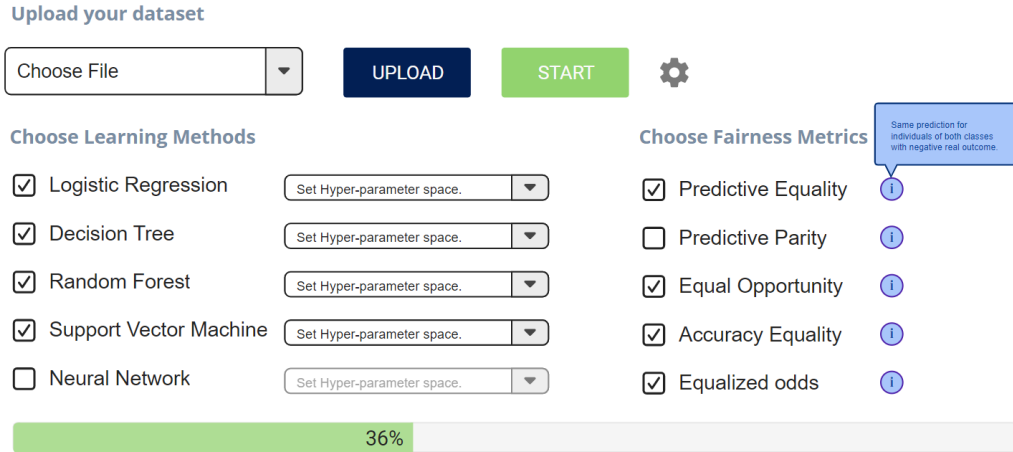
Upload your dataset

Choose File

UPLOAD

START

Choose Learning Methods

Logistic Regression
Set Hyper-parameter space.

Decision Tree
Set Hyper-parameter space.

Random Forest
Set Hyper-parameter space.

Support Vector Machine
Set Hyper-parameter space.

Neural Network
Set Hyper-parameter space.

Choose Fairness Metrics

Same prediction for individuals of both classes with negative real outcome.

Predictive Equality
i

Predictive Parity
i

Equal Opportunity
i

Accuracy Equality
i

Equalized odds
i

36%